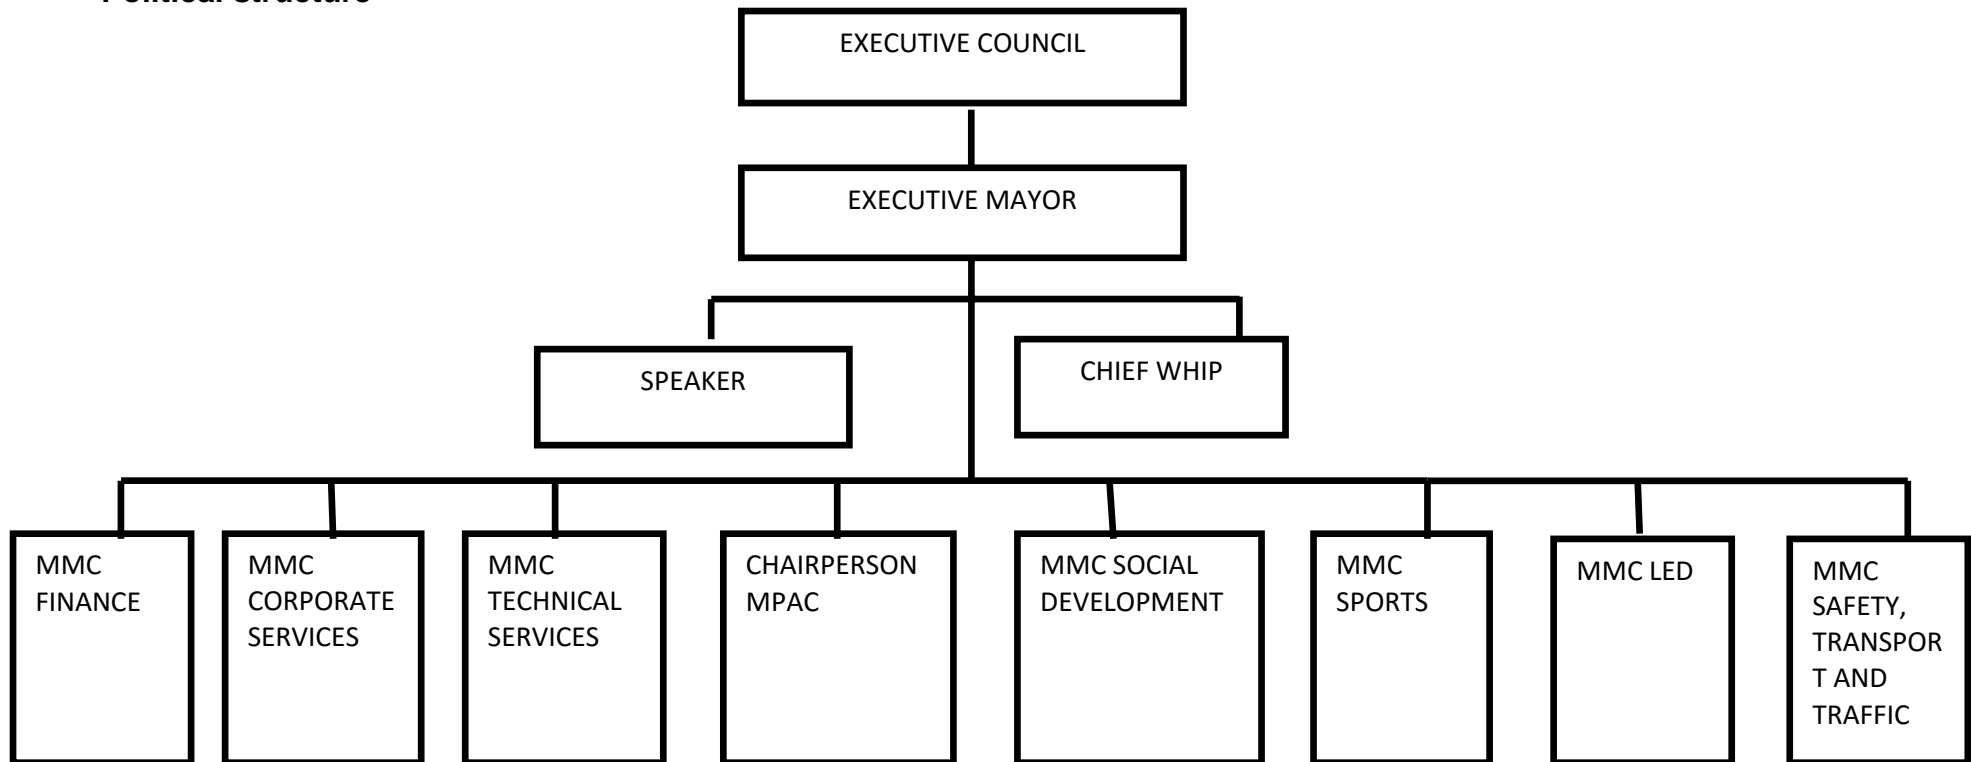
Political Structure

EXECUTIVE COUNCIL

EXECUTIVE MAYOR

SPEAKER

CHIEF WHIP

MMC FINANCE

MMC CORPORATE SERVICES

MMC TECHNICAL SERVICES

CHAIRPERSON MPAC

MMC SOCIAL DEVELOPMENT

MMC SPORTS

MMC LED

MMC SAFETY, TRANSPORT AND TRAFFIC